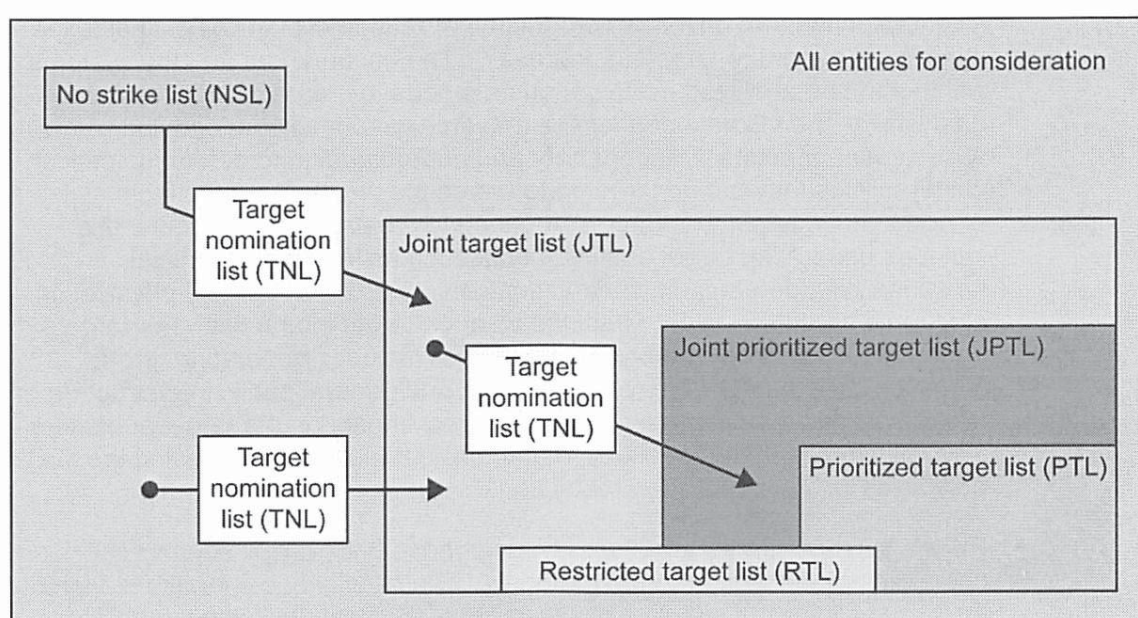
All entities for consideration

No strike list (NSL)

Target nomination list (TNL)

Joint target list (JTL)

Target nomination list (TNL)

Joint prioritized target list (JPTL)

Target nomination list (TNL)

Prioritized target list (PTL)

Restricted target list (RTL)